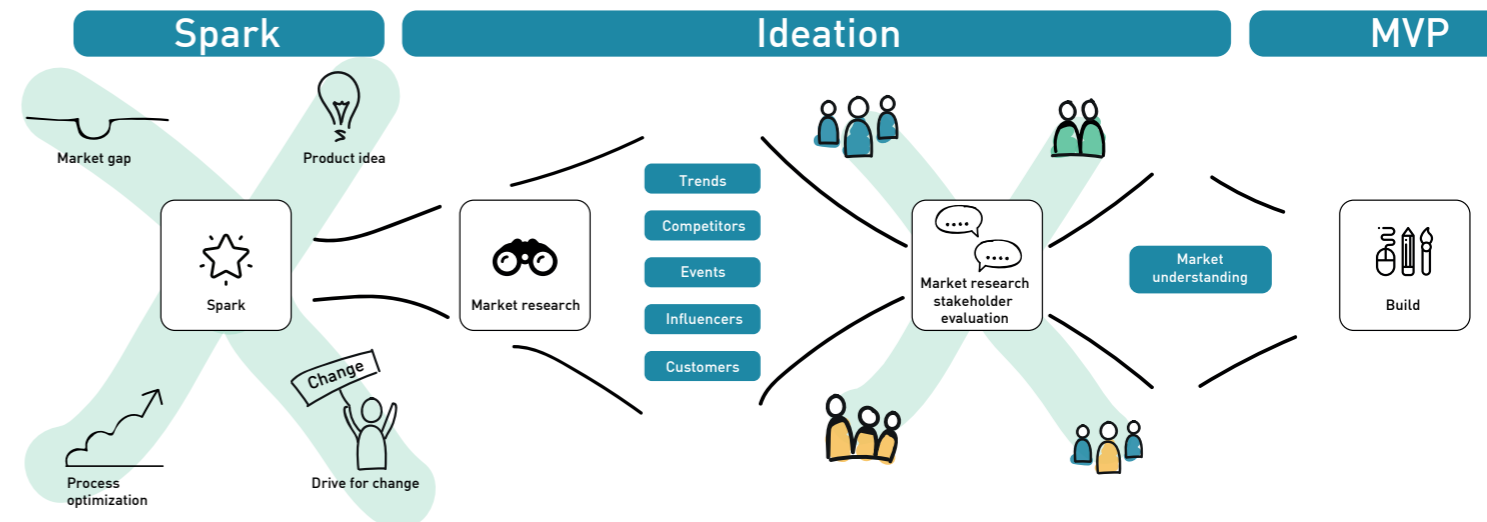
Spark

Ideation

MVP

Market gap

Product idea

Spark

Process optimization

Change

Drive for change

Market research

Trends

Competitors

Events

Influencers

Customers

Market research stakeholder evaluation

Market understanding

Build